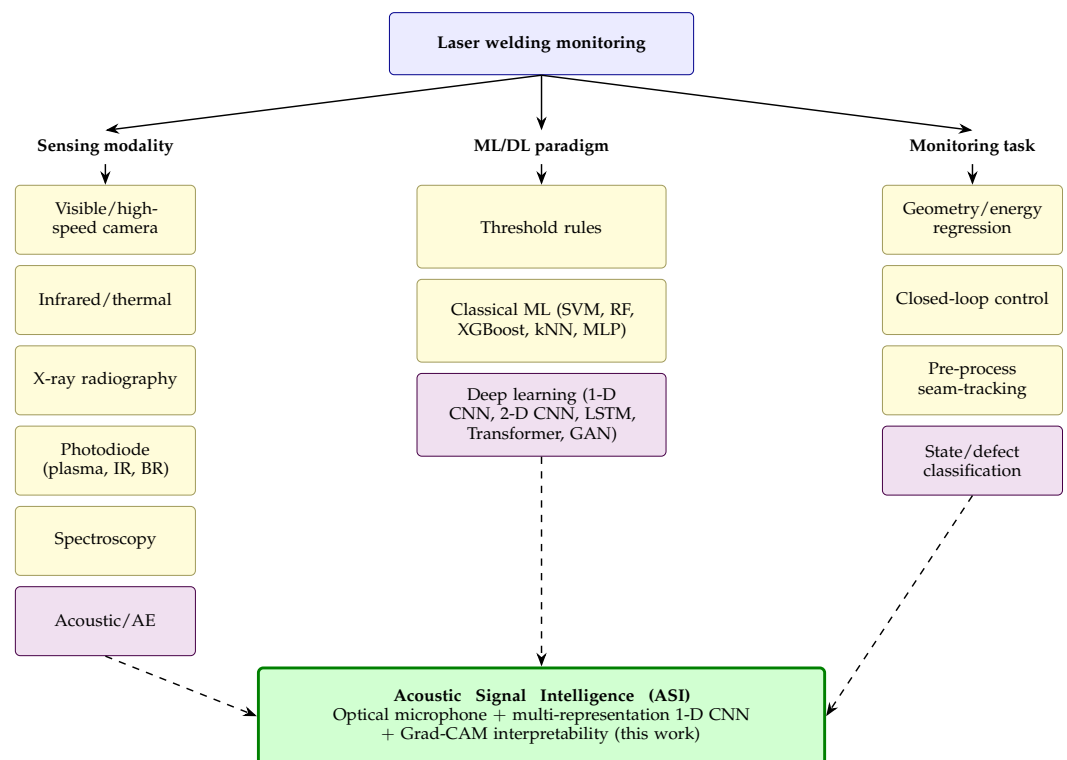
Laser welding monitoring

Sensing modality

Visible/high-speed camera

Infrared/thermal

X-ray radiography

Photodiode (plasma, IR, BR)

Spectroscopy

Acoustic/AE

ML/DL paradigm

Threshold rules

Classical ML (SVM, RF, XGBoost, kNN, MLP)

Deep learning (1-D CNN, 2-D CNN, LSTM, Transformer, GAN)

Monitoring task

Geometry/energy regression

Closed-loop control

Pre-process seam-tracking

State/defect classification

Acoustic Signal Intelligence (ASI)
Optical microphone + multi-representation 1-D CNN
+ Grad-CAM interpretability (this work)